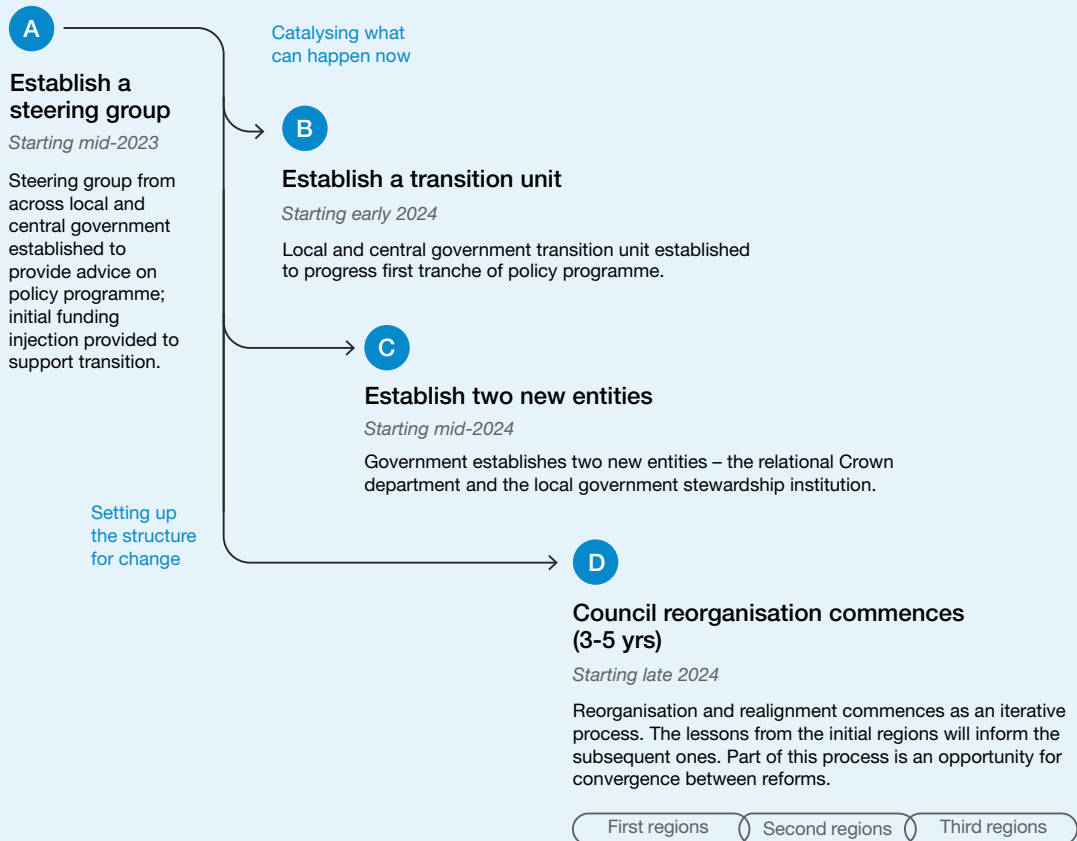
A

Establish a steering group

Starting mid-2023

Steering group from across local and central government established to provide advice on policy programme; initial funding injection provided to support transition.

Catalysing what can happen now

B

Establish a transition unit

Starting early 2024

Local and central government transition unit established to progress first tranche of policy programme.

C

Establish two new entities

Starting mid-2024

Government establishes two new entities – the relational Crown department and the local government stewardship institution.

Setting up the structure for change

D

Council reorganisation commences (3-5 yrs)

Starting late 2024

Reorganisation and realignment commences as an iterative process. The lessons from the initial regions will inform the subsequent ones. Part of this process is an opportunity for convergence between reforms.

First regions

Second regions

Third regions